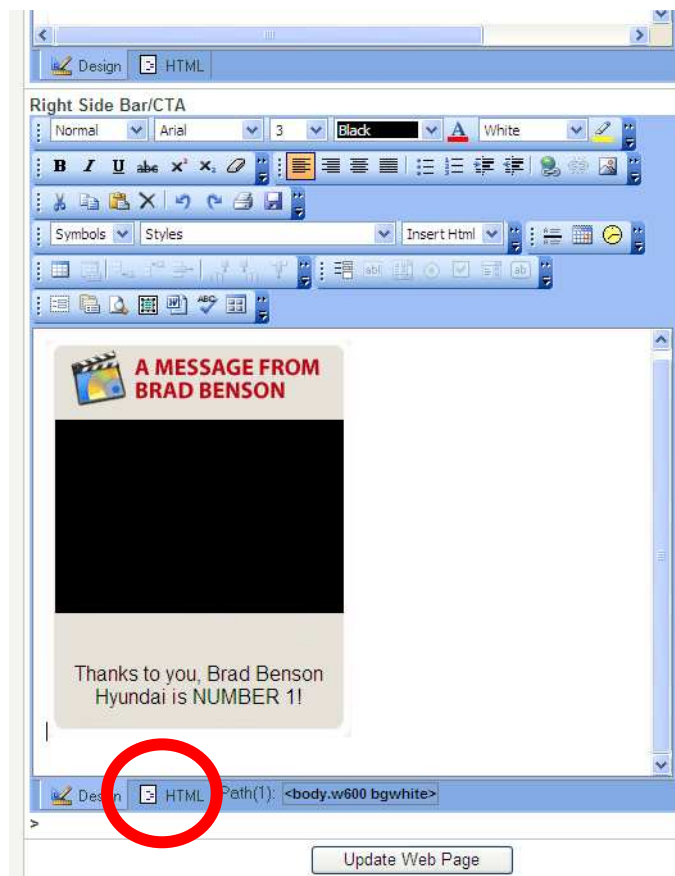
Design HTML

Right Side Bar/CTA

Normal Arial 3 Black White

B I U abc x² x₂

Symbols Styles Insert Html

A MESSAGE FROM BRAD BENSON

Thanks to you, Brad Benson Hyundai is NUMBER 1!

Design HTML Path(1): <body.w600 bgwhite>

>

Update Web Page